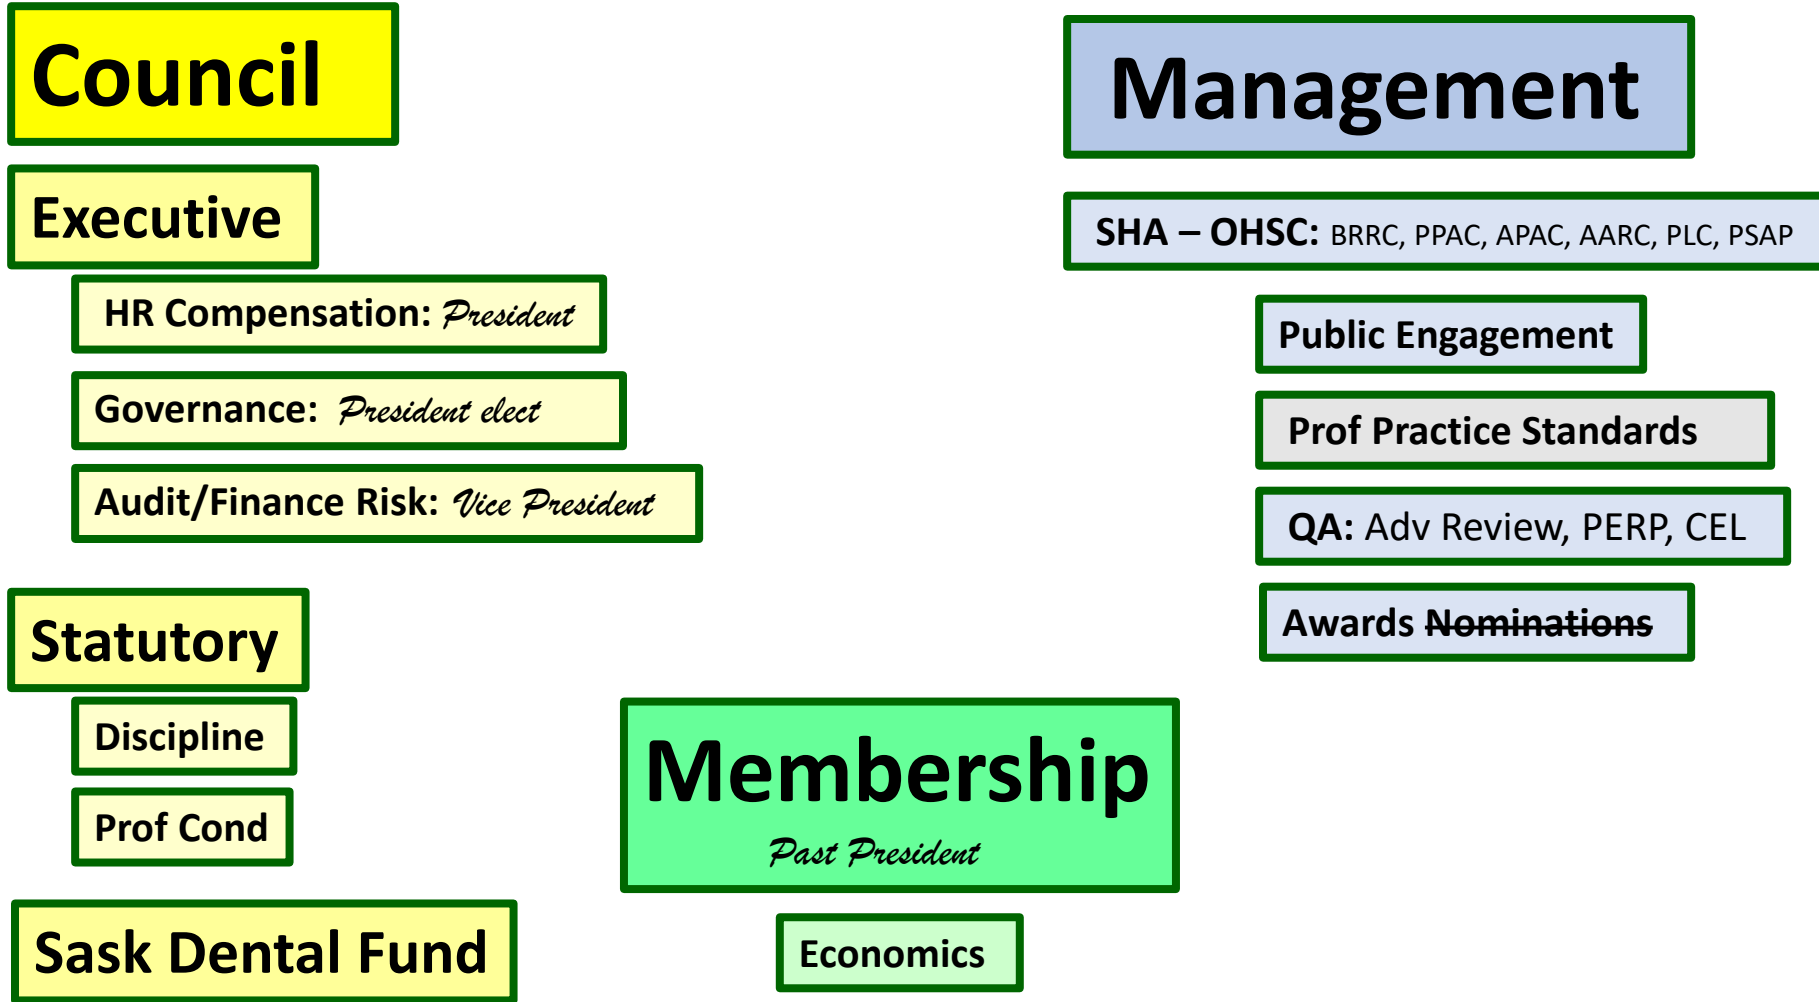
Council

Executive

HR Compensation: President

Governance: President elect

Audit/Finance Risk: Vice President

Statutory

Discipline

Prof Cond

Sask Dental Fund

Management

SHA – OHSC: BRRC, PPAC, APAC, AARC, PLC, PSAP

Public Engagement

Prof Practice Standards

QA: Adv Review, PERP, CEL

Awards ~~Nominations~~

Membership

Past President

Economics